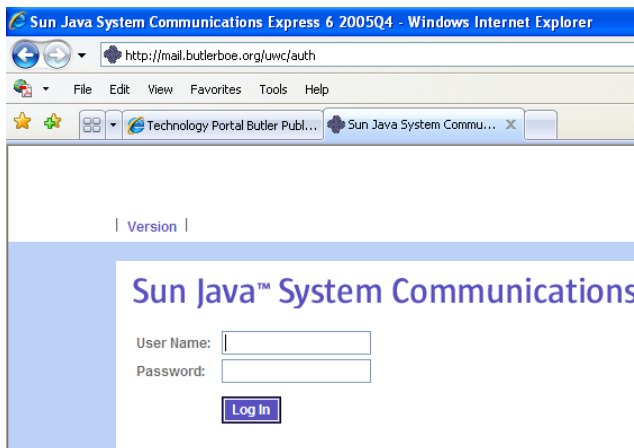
Sun Java System Communications Express 6 2005Q4 - Windows Internet Explorer

http://mail.butlerboe.org/uwc/auth

File Edit View Favorites Tools Help

Technology Portal Butler Publ... Sun Java System Commu...

| Version |

Sun Java™ System Communications

User Name:

Password:

Log In